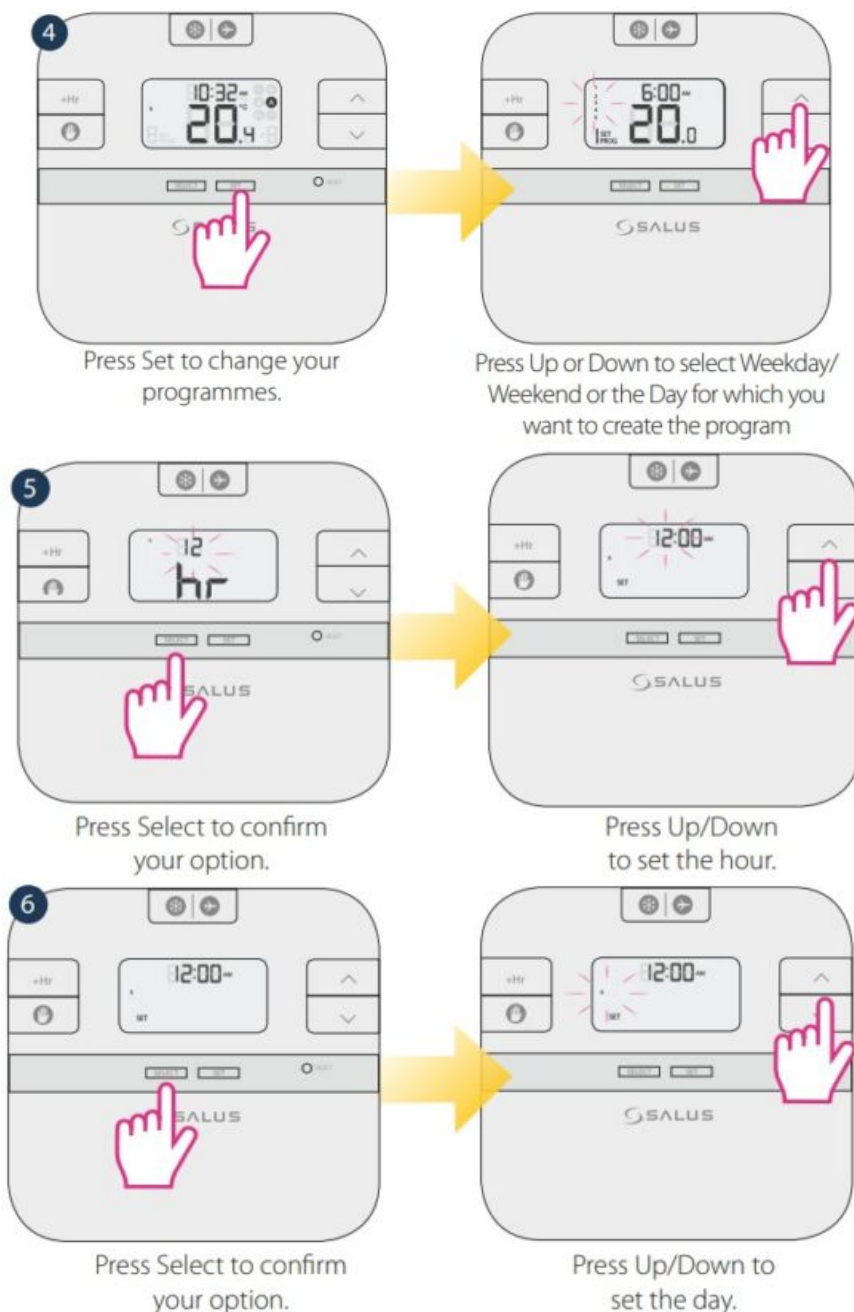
4

+Hr

10:32

20.4

SALUS

Press Set to change your programmes.

+Hr

6:00

SET PROG

20.0

SALUS

Press Up or Down to select Weekday/ Weekend or the Day for which you want to create the program

5

+Hr

12

hr

SALUS

Press Select to confirm your option.

+Hr

12:00

SET

SALUS

Press Up/Down to set the hour.

6

+Hr

12:00

SET

SALUS

Press Select to confirm your option.

+Hr

12:00

SET

SALUS

Press Up/Down to set the day.